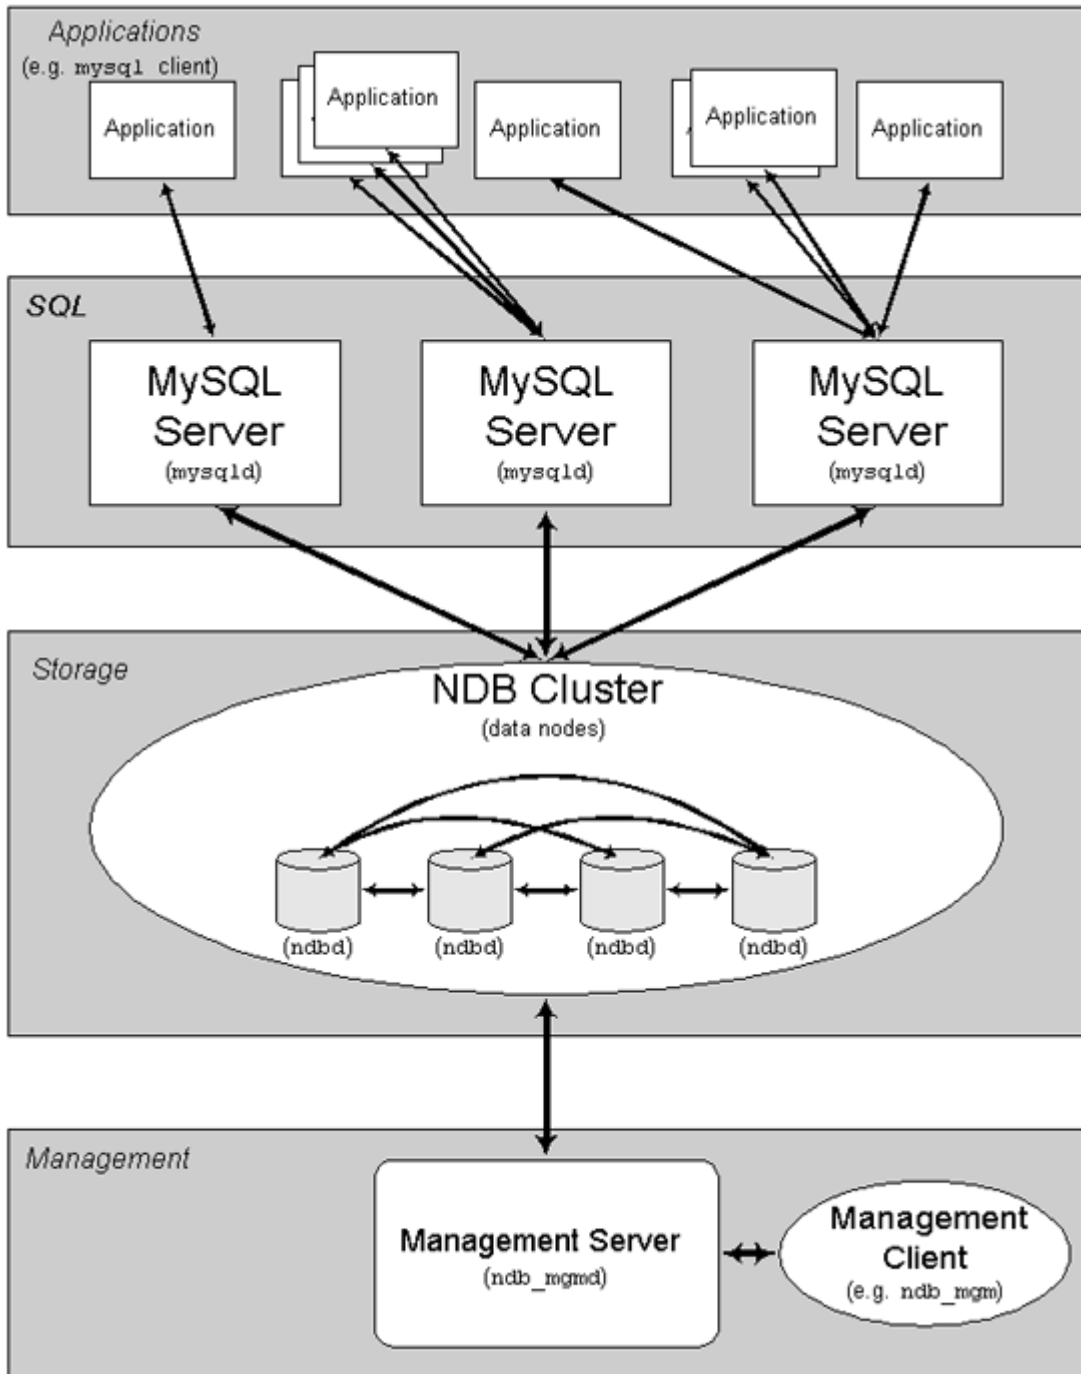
Applications
(e.g. mysql client)

Application

Application

Application

Application

Application

SQL

MySQL Server
(mysqld)

MySQL Server
(mysqld)

MySQL Server
(mysqld)

Storage

NDB Cluster
(data nodes)

(ndbd)

(ndbd)

(ndbd)

(ndbd)

Management

Management Server
(ndb_mgmd)

Management Client
(e.g. ndb_mgm)